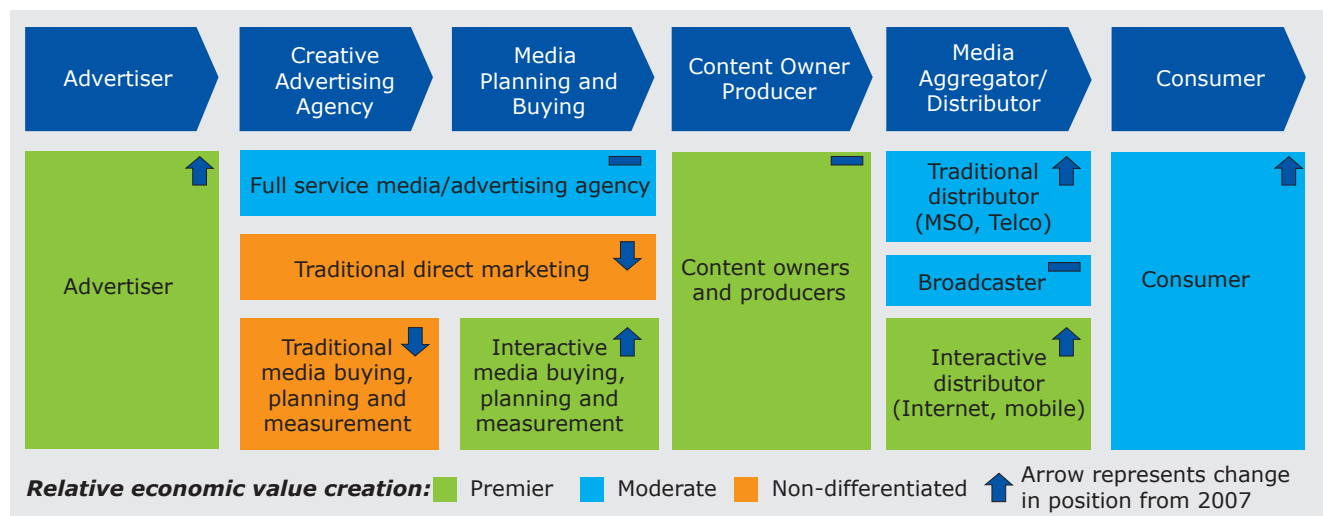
Advertiser

Creative Advertising Agency

Media Planning and Buying

Content Owner Producer

Media Aggregator/ Distributor

Consumer

Advertiser

Full service media/advertising agency

Traditional direct marketing

Traditional media buying, planning and measurement

Interactive media buying, planning and measurement

Content owners and producers

Traditional distributor (MSO, Telco)

Broadcaster

Interactive distributor (Internet, mobile)

Consumer

*Relative economic value creation:* Premier Moderate Non-differentiated Arrow represents change in position from 2007